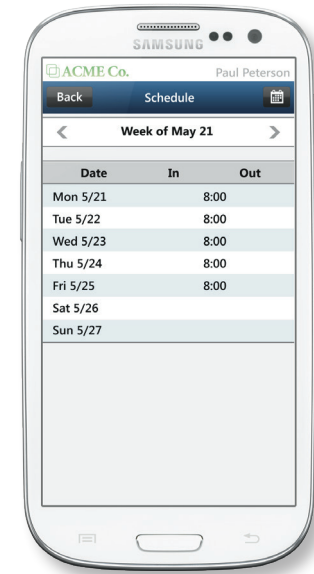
SAMSUNG

ACME Co.
Paul Peterson

Back
Schedule

<
Week of May 21
>

| Date | In | Out |
|---|---|---|
| Mon 5/21 | 8:00 | |
| Tue 5/22 | 8:00 | |
| Wed 5/23 | 8:00 | |
| Thu 5/24 | 8:00 | |
| Fri 5/25 | 8:00 | |
| Sat 5/26 | | |
| Sun 5/27 | | |